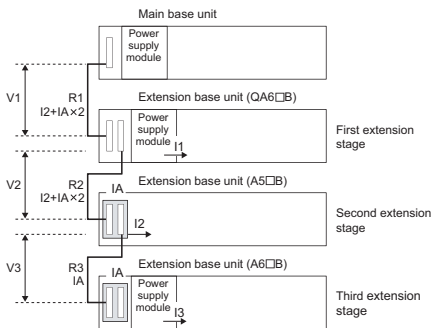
Main base unit

Power supply module

V1

R1
I2+IA×2

Extension base unit (QA6□B)

Power supply module

I1

First extension stage

V2

R2
I2+IA×2

Extension base unit (A5□B)

IA

I2

Second extension stage

V3

R3
IA

IA

Extension base unit (A6□B)

Power supply module

I3

Third extension stage